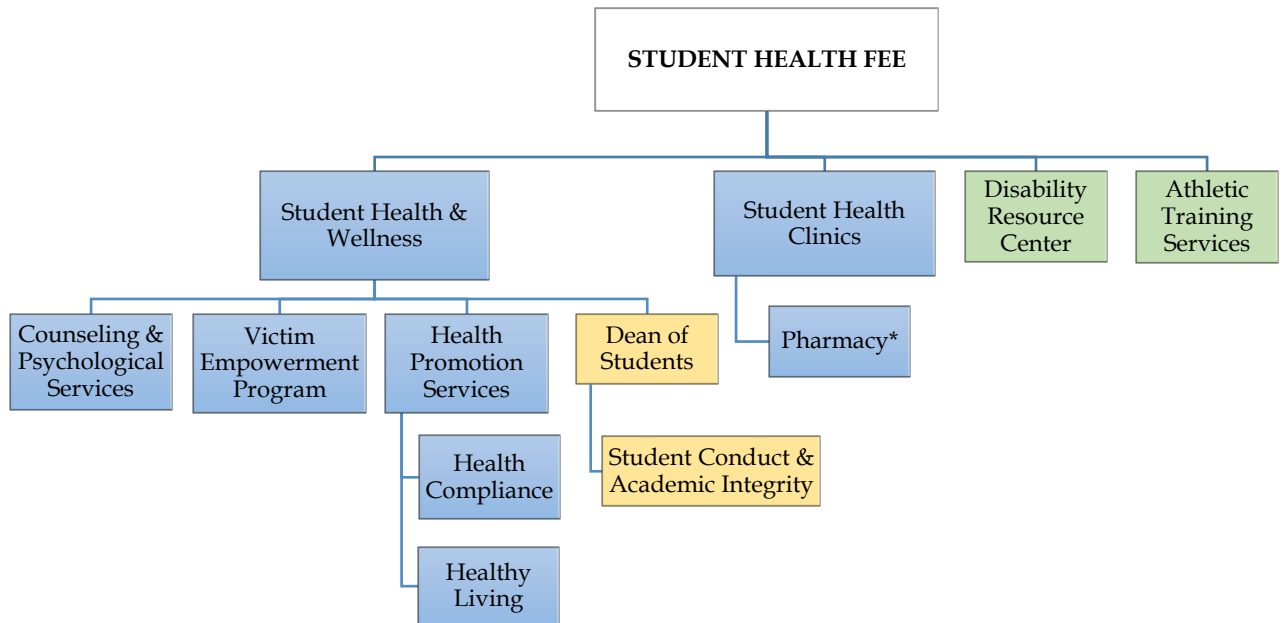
STUDENT HEALTH FEE

Student Health & Wellness

Student Health Clinics

Disability Resource Center

Athletic Training Services

Counseling & Psychological Services

Victim Empowerment Program

Health Promotion Services

Dean of Students

Pharmacy*

Health Compliance

Student Conduct & Academic Integrity

Healthy Living